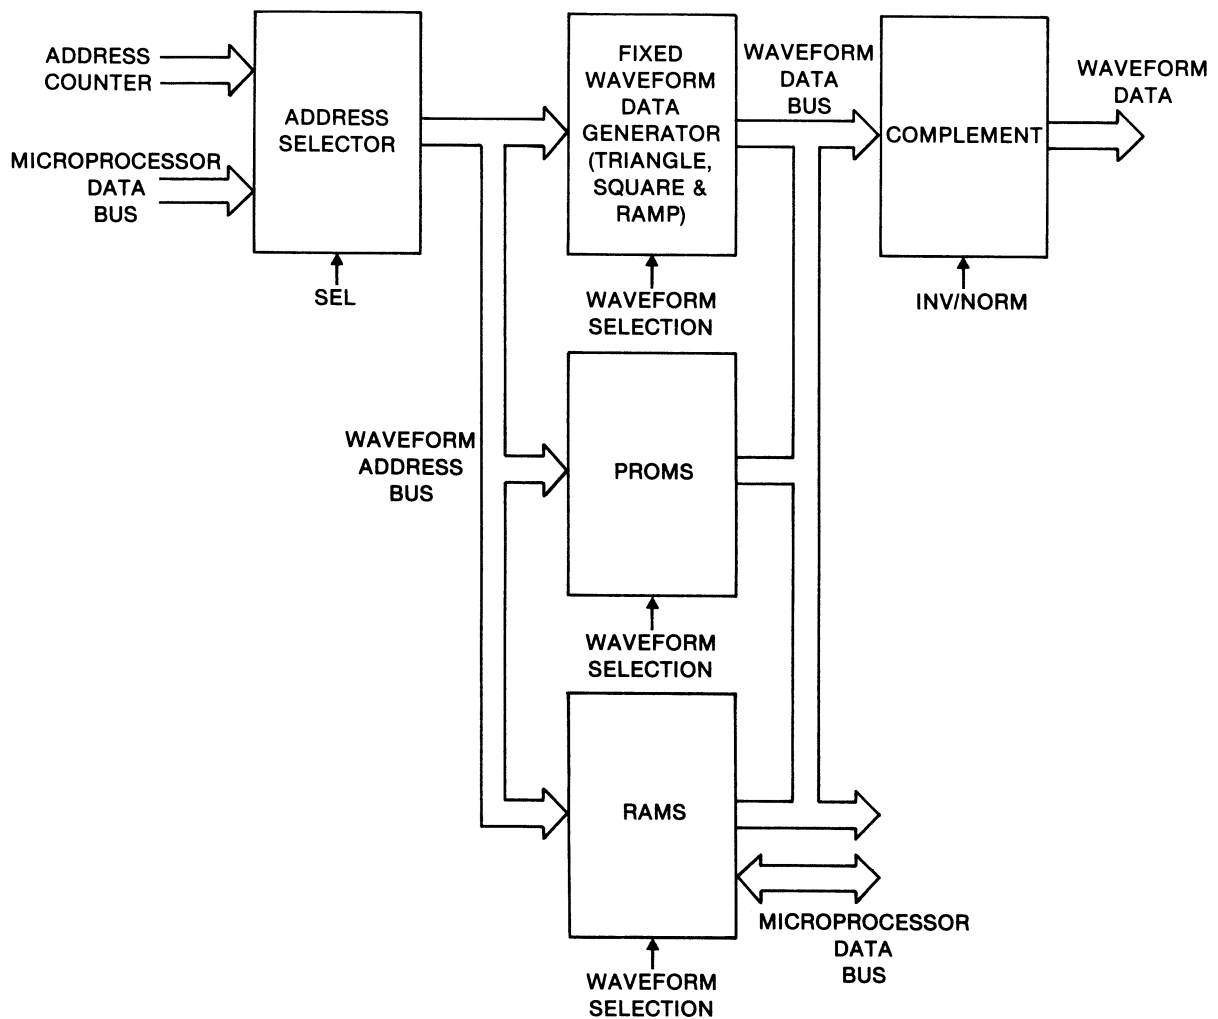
ADDRESS COUNTER

MICROPROCESSOR DATA BUS

ADDRESS SELECTOR

SEL

FIXED WAVEFORM DATA GENERATOR (TRIANGLE, SQUARE & RAMP)

WAVEFORM SELECTION

WAVEFORM DATA BUS

COMPLEMENT

INV/NORM

WAVEFORM DATA

WAVEFORM ADDRESS BUS

PROMS

WAVEFORM SELECTION

RAMS

WAVEFORM SELECTION

MICROPROCESSOR DATA BUS